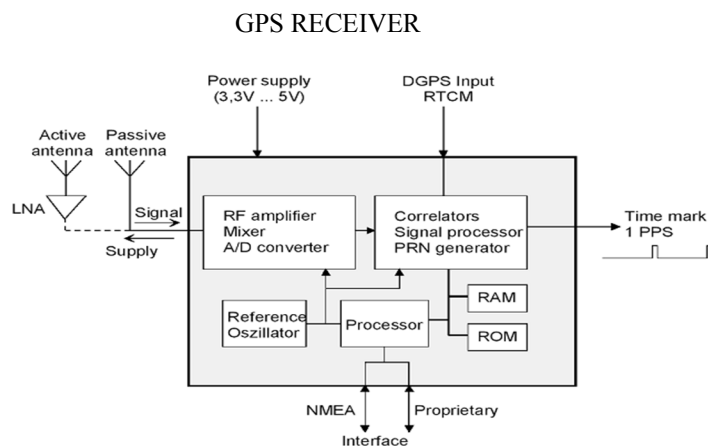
GPS RECEIVER

Power supply (3,3V ... 5V)

DGPS Input RTCM

Active antenna

Passive antenna

LNA

Signal

Supply

RF amplifier
Mixer
A/D converter

Correlators
Signal processor
PRN generator

Time mark 1 PPS

RAM

ROM

Reference Oszillator

Processor

NMEA

Proprietary

Interface